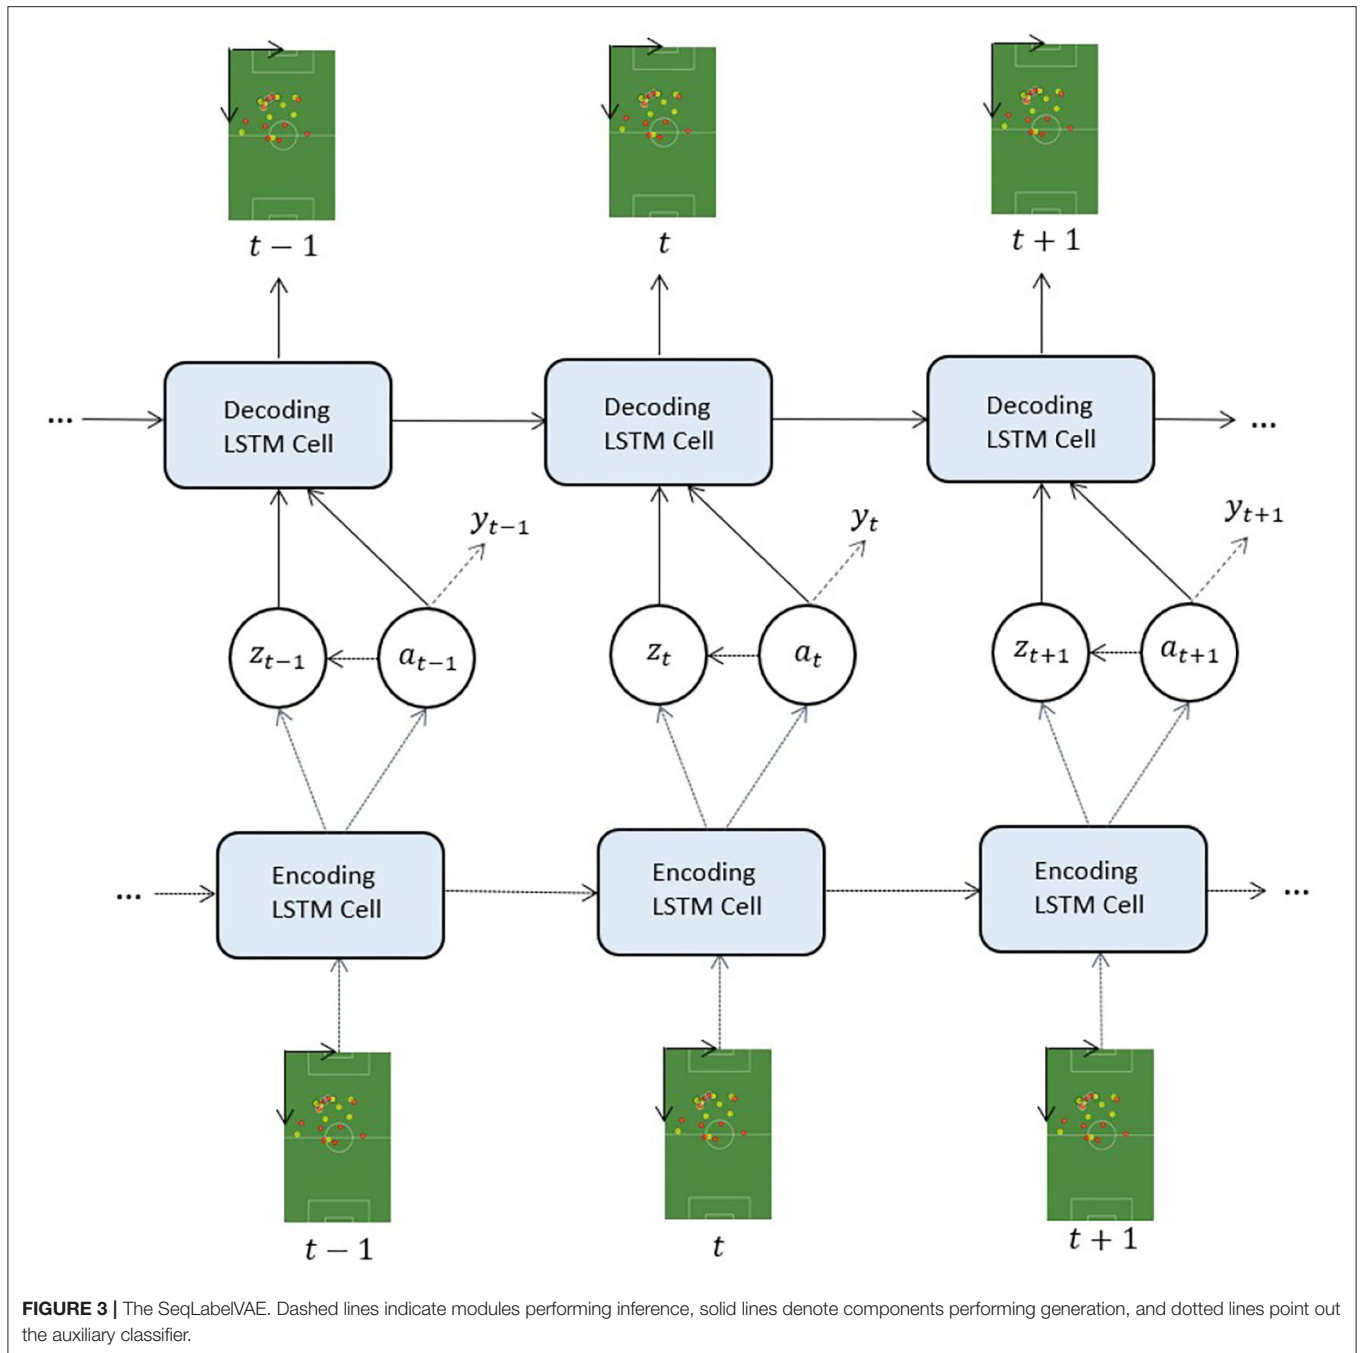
$t-1$

$t$

$t+1$

... Decoding LSTM Cell

Decoding LSTM Cell

Decoding LSTM Cell ...

$y_{t-1}$

$y_t$

$y_{t+1}$

$z_{t-1}$

$a_{t-1}$

$z_t$

$a_t$

$z_{t+1}$

$a_{t+1}$

... Encoding LSTM Cell

Encoding LSTM Cell

Encoding LSTM Cell ...

$t-1$

$t$

$t+1$

**FIGURE 3 |** The SeqLabelVAE. Dashed lines indicate modules performing inference, solid lines denote components performing generation, and dotted lines point out the auxiliary classifier.